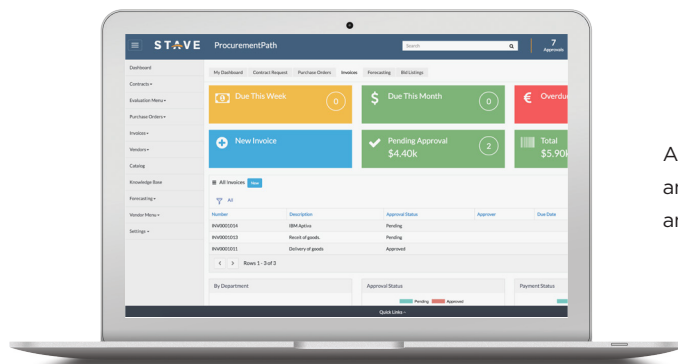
STAVE ProcurementPath

Search

7
Approvals

Dashboard
Contracts ▾
Evaluation Menu ▾
Purchase Orders ▾
Invoices ▾
Vendors ▾
Catalog
Knowledge Base
Forecasting ▾
Vendor Menu ▾
Settings ▾

My Dashboard | Contract Request | Purchase Orders | Invoices | Forecasting | Bid Listings

Due This Week 0
Due This Month 0
Overdu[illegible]

New Invoice
Pending Approval $4.40k 2
Total $5.90k

All Invoices New

All

| Number | Description | Approval Status | Approver | Due Date |
|---|---|---|---|---|
| INV0001014 | IBM Aptiva | Pending | | |
| INV0001013 | Recolt of goods | Pending | | |
| INV0001011 | Delivery of goods | Approved | | |

Rows 1 - 3 of 3

By Department
Approval Status
Pending Approved
Payment Status

Quick Links ▾

A
ar
ar